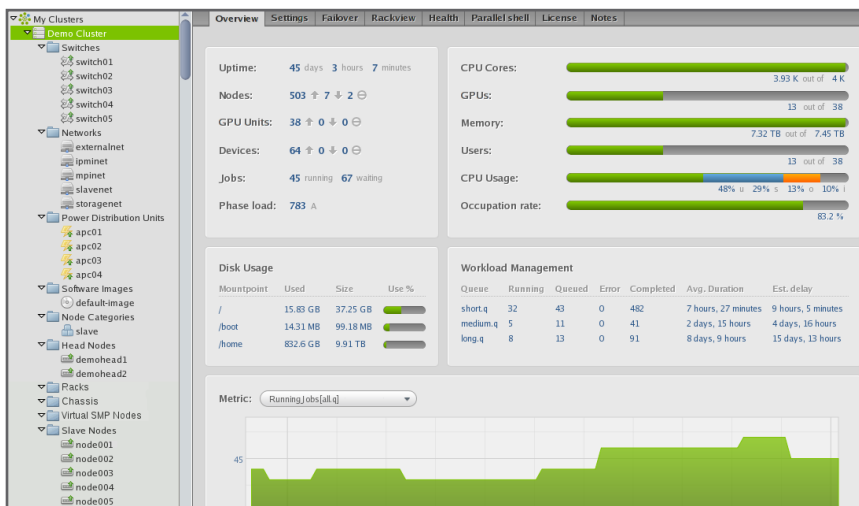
My Clusters
Demo Cluster
Switches
switch01
switch02
switch03
switch04
switch05
Networks
externalnet
ipminet
mpinet
slavenet
storagenet
Power Distribution Units
apc01
apc02
apc03
apc04
Software Images
default-image
Node Categories
slave
Head Nodes
demohead1
demohead2
Racks
Chassis
Virtual SMP Nodes
Slave Nodes
node001
node002
node003
node004
node005

Overview | Settings | Failover | Rackview | Health | Parallel shell | License | Notes

Uptime: 45 days 3 hours 7 minutes
Nodes: 503 7 2
GPU Units: 38 0 0
Devices: 64 0 0
Jobs: 45 running 67 waiting
Phase load: 783 A

CPU Cores: 3.93 K out of 4 K
GPUs: 13 out of 38
Memory: 7.32 TB out of 7.45 TB
Users: 13 out of 38
CPU Usage: 48% u 29% s 13% o 10% i
Occupation rate: 83.2 %

Disk Usage

| Mountpoint | Used | Size | Use % |
|---|---|---|---|
| / | 15.83 GB | 37.25 GB | |
| /boot | 14.31 MB | 99.18 MB | |
| /home | 832.6 GB | 9.91 TB | |

Workload Management

| Queue | Running | Queued | Error | Completed | Avg. Duration | Est. delay |
|---|---|---|---|---|---|---|
| short.q | 32 | 43 | 0 | 482 | 7 hours, 27 minutes | 9 hours, 5 minutes |
| medium.q | 5 | 11 | 0 | 41 | 2 days, 15 hours | 4 days, 16 hours |
| long.q | 8 | 13 | 0 | 91 | 8 days, 9 hours | 15 days, 13 hours |

Metric: RunningJobs[all.q]

45